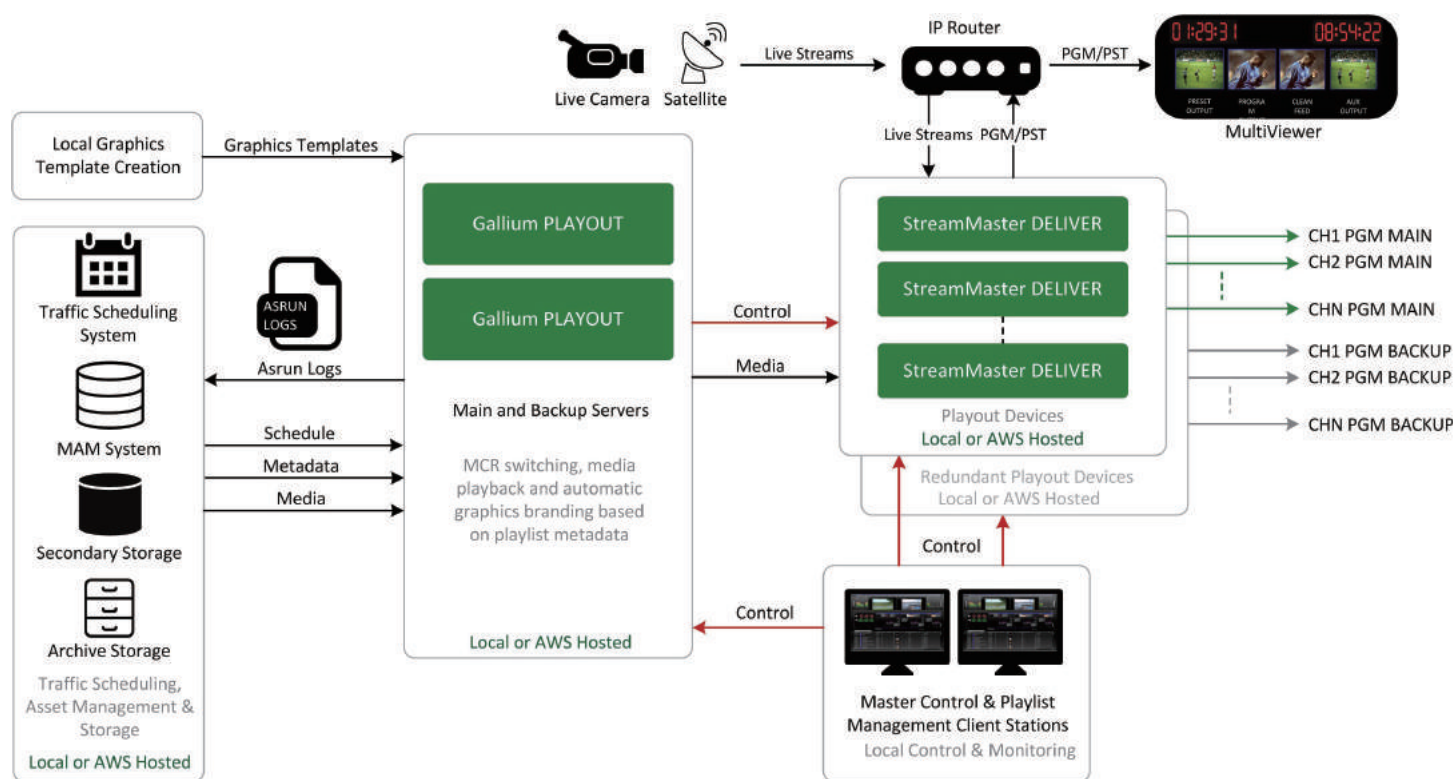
Live Camera
Satellite
Live Streams
IP Router
PGM/PST
01:29:31
08:54:22
PRESET OUTPUT
PROGRAM
CLEAN FEED
AUX OUTPUT
MultiViewer

Local Graphics Template Creation
Graphics Templates

Gallium PLAYOUT
Gallium PLAYOUT

Live Streams
PGM/PST

StreamMaster DELIVER
StreamMaster DELIVER
StreamMaster DELIVER
Playout Devices
Local or AWS Hosted
Redundant Playout Devices
Local or AWS Hosted

CH1 PGM MAIN
CH2 PGM MAIN
CHN PGM MAIN
CH1 PGM BACKUP
CH2 PGM BACKUP
CHN PGM BACKUP

Traffic Scheduling System
ASRUN LOGS
Asrun Logs
Control
Media
MAM System
Main and Backup Servers
Schedule
Metadata
Media
Secondary Storage
MCR switching, media playback and automatic graphics branding based on playlist metadata
Archive Storage
Traffic Scheduling, Asset Management & Storage
Local or AWS Hosted
Local or AWS Hosted
Control
Control
Master Control & Playlist Management Client Stations
Local Control & Monitoring